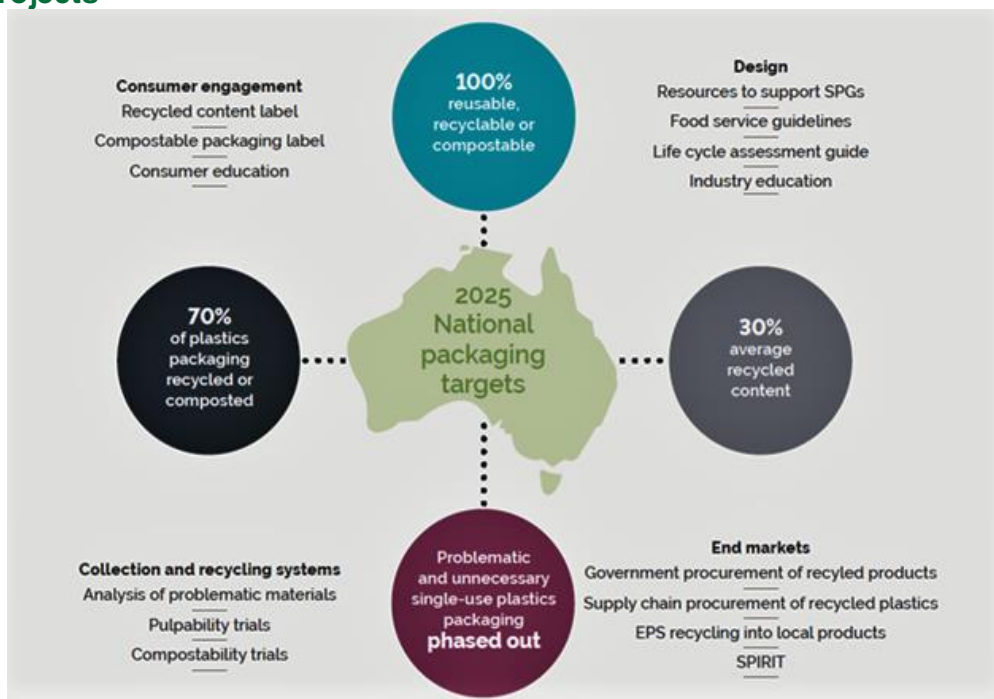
rojects

Consumer engagement
Recycled content label
Compostable packaging label
Consumer education

100%
reusable, recyclable or compostable

Design
Resources to support SPGs
Food service guidelines
Life cycle assessment guide
Industry education

70%
of plastics packaging recycled or composted

2025
National packaging targets

30%
average recycled content

Collection and recycling systems
Analysis of problematic materials
Pulpability trials
Compostability trials

Problematic and unnecessary single-use plastics packaging
phased out

End markets
Government procurement of recyled products
Supply chain procurement of recycled plastics
EPS recycling into local products
SPIRIT